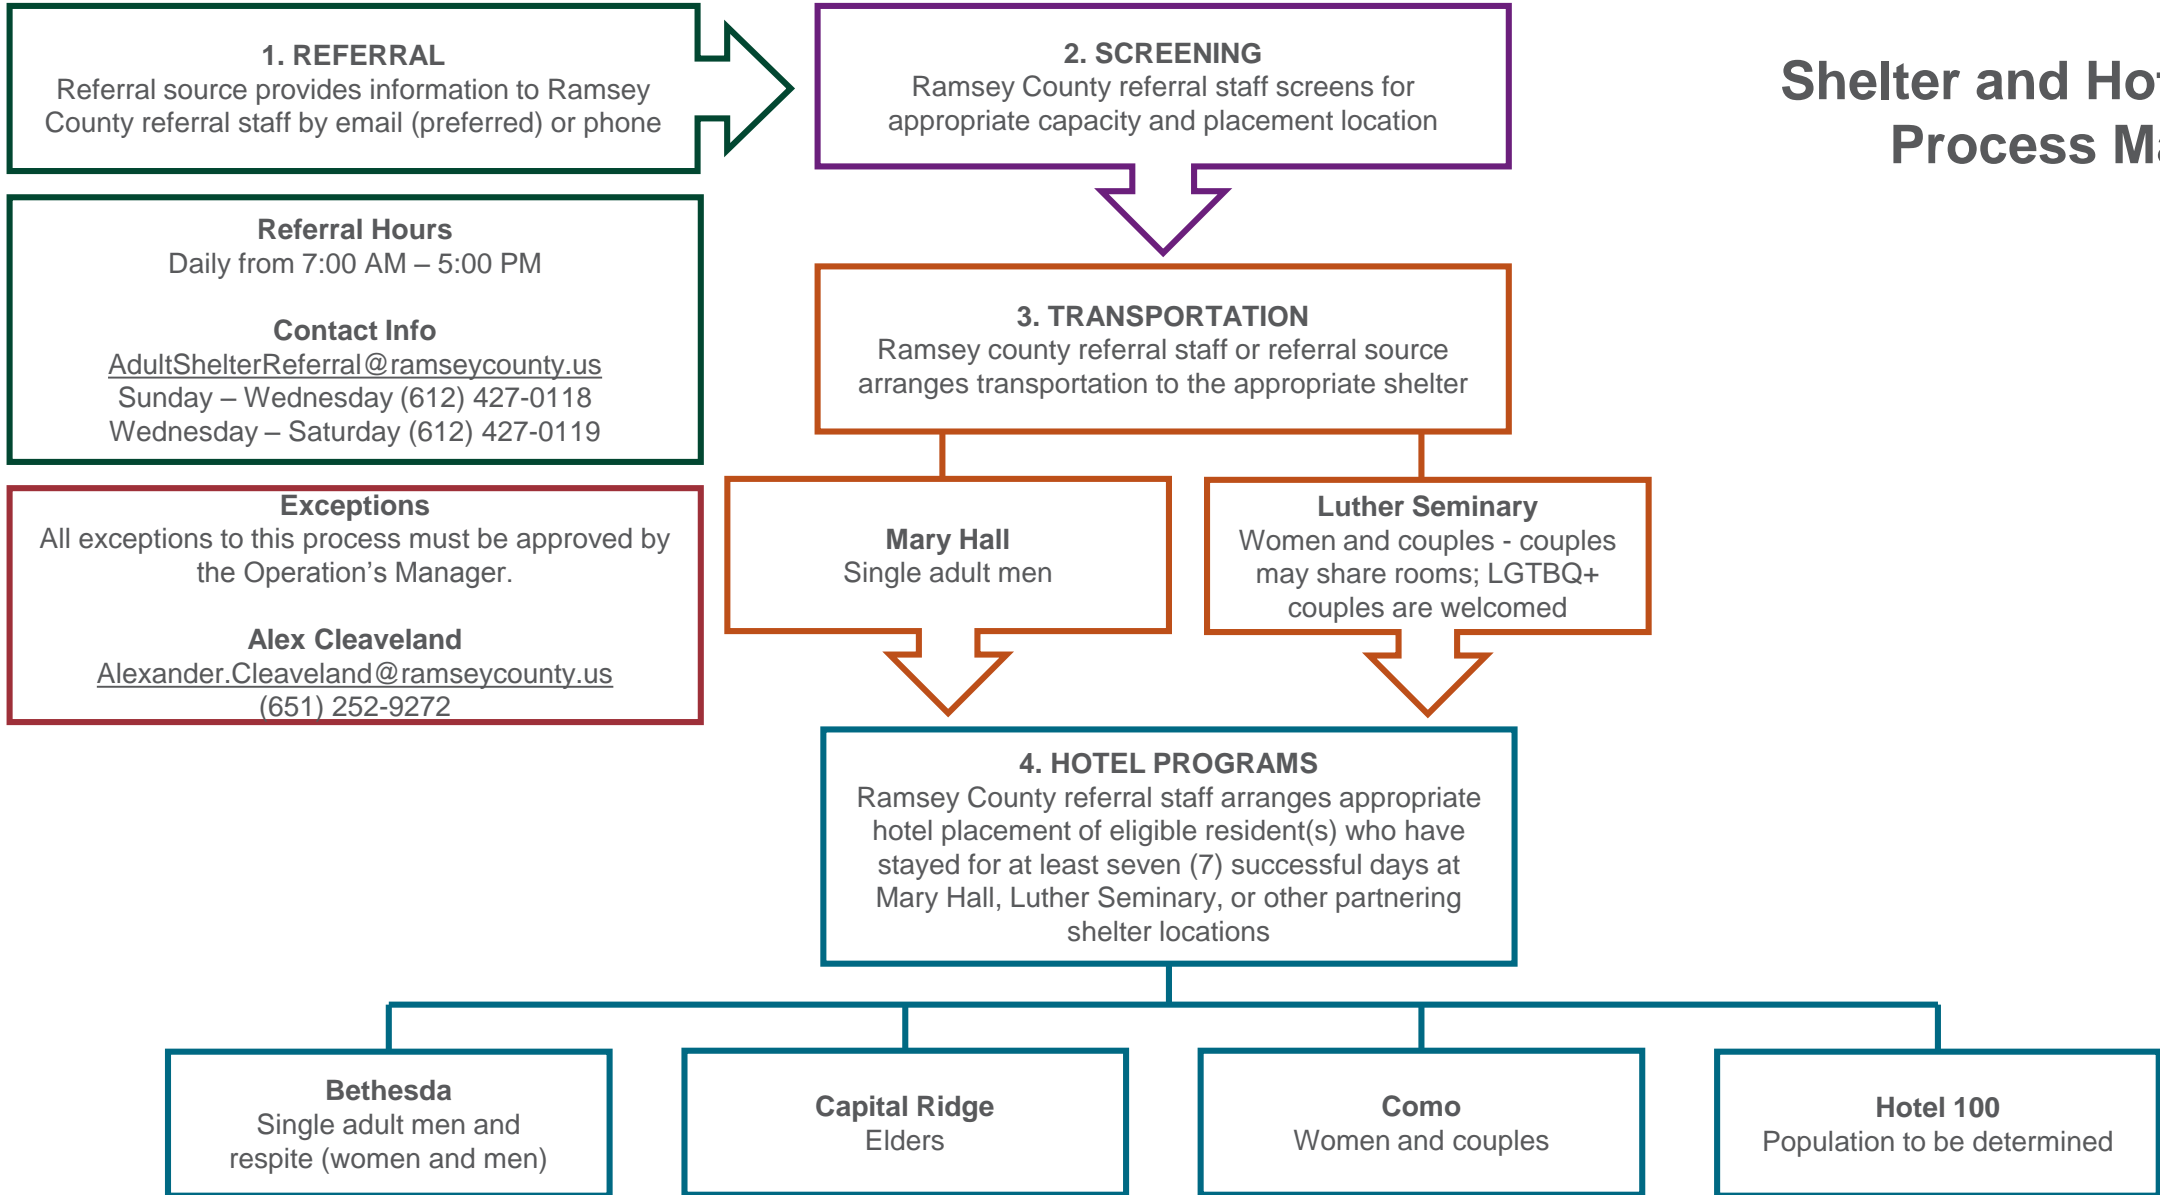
1. REFERRAL
Referral source provides information to Ramsey County referral staff by email (preferred) or phone

2. SCREENING
Ramsey County referral staff screens for appropriate capacity and placement location

Shelter and Ho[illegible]
Process M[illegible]

Referral Hours
Daily from 7:00 AM – 5:00 PM

Contact Info
AdultShelterReferral@ramseycounty.us
Sunday – Wednesday (612) 427-0118
Wednesday – Saturday (612) 427-0119

3. TRANSPORTATION
Ramsey county referral staff or referral source arranges transportation to the appropriate shelter

Exceptions
All exceptions to this process must be approved by the Operation’s Manager.

Alex Cleaveland
Alexander.Cleaveland@ramseycounty.us
(651) 252-9272

Mary Hall
Single adult men

Luther Seminary
Women and couples - couples may share rooms; LGTBQ+ couples are welcomed

4. HOTEL PROGRAMS
Ramsey County referral staff arranges appropriate hotel placement of eligible resident(s) who have stayed for at least seven (7) successful days at Mary Hall, Luther Seminary, or other partnering shelter locations

Bethesda
Single adult men and respite (women and men)

Capital Ridge
Elders

Como
Women and couples

Hotel 100
Population to be determined